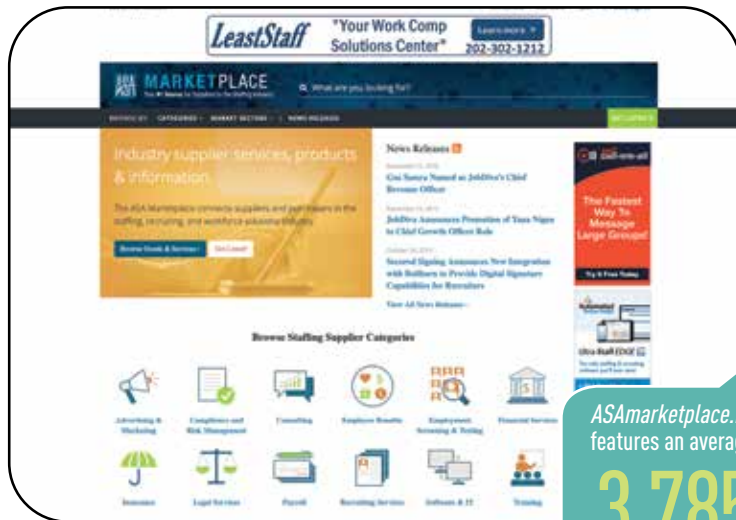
LeastStaff "Your Work Comp Solutions Center" Learn more 202-302-1212

ASA MARKETPLACE

What are you looking for?

CATEGORIES MARKET SECTORS NEWS RELEASES

Industry supplier services, products & information

The ASA Marketplace connects suppliers and purchasers in the staffing, recruiting, and workforce solutions industry.

Browse Goods & Services Get Listed

News Releases

Goc Sunra Named as JobDiva's Chief Revenue Officer

JobDiva Announces Promotion of Tuan Nguyen to Chief Growth Officer Role

Secured Signing Announces New Integration with Bullhorn to Provide Digital Signature Capabilities for Recruiters

View All News Releases

call-em-all

The Fastest Way To Message Large Groups!

Try It Free Today

Ultra-Staff EDGE

Browse Staffing Supplier Categories

Advertising & Marketing

Compliance and Risk Management

Consulting

Employee Benefits

Employment Screening & Testing

Financial Services

Insurance

Legal Services

Payroll

Recruiting Services

Software & IT

Training

ASAmarketplace.
features an averag

3,78